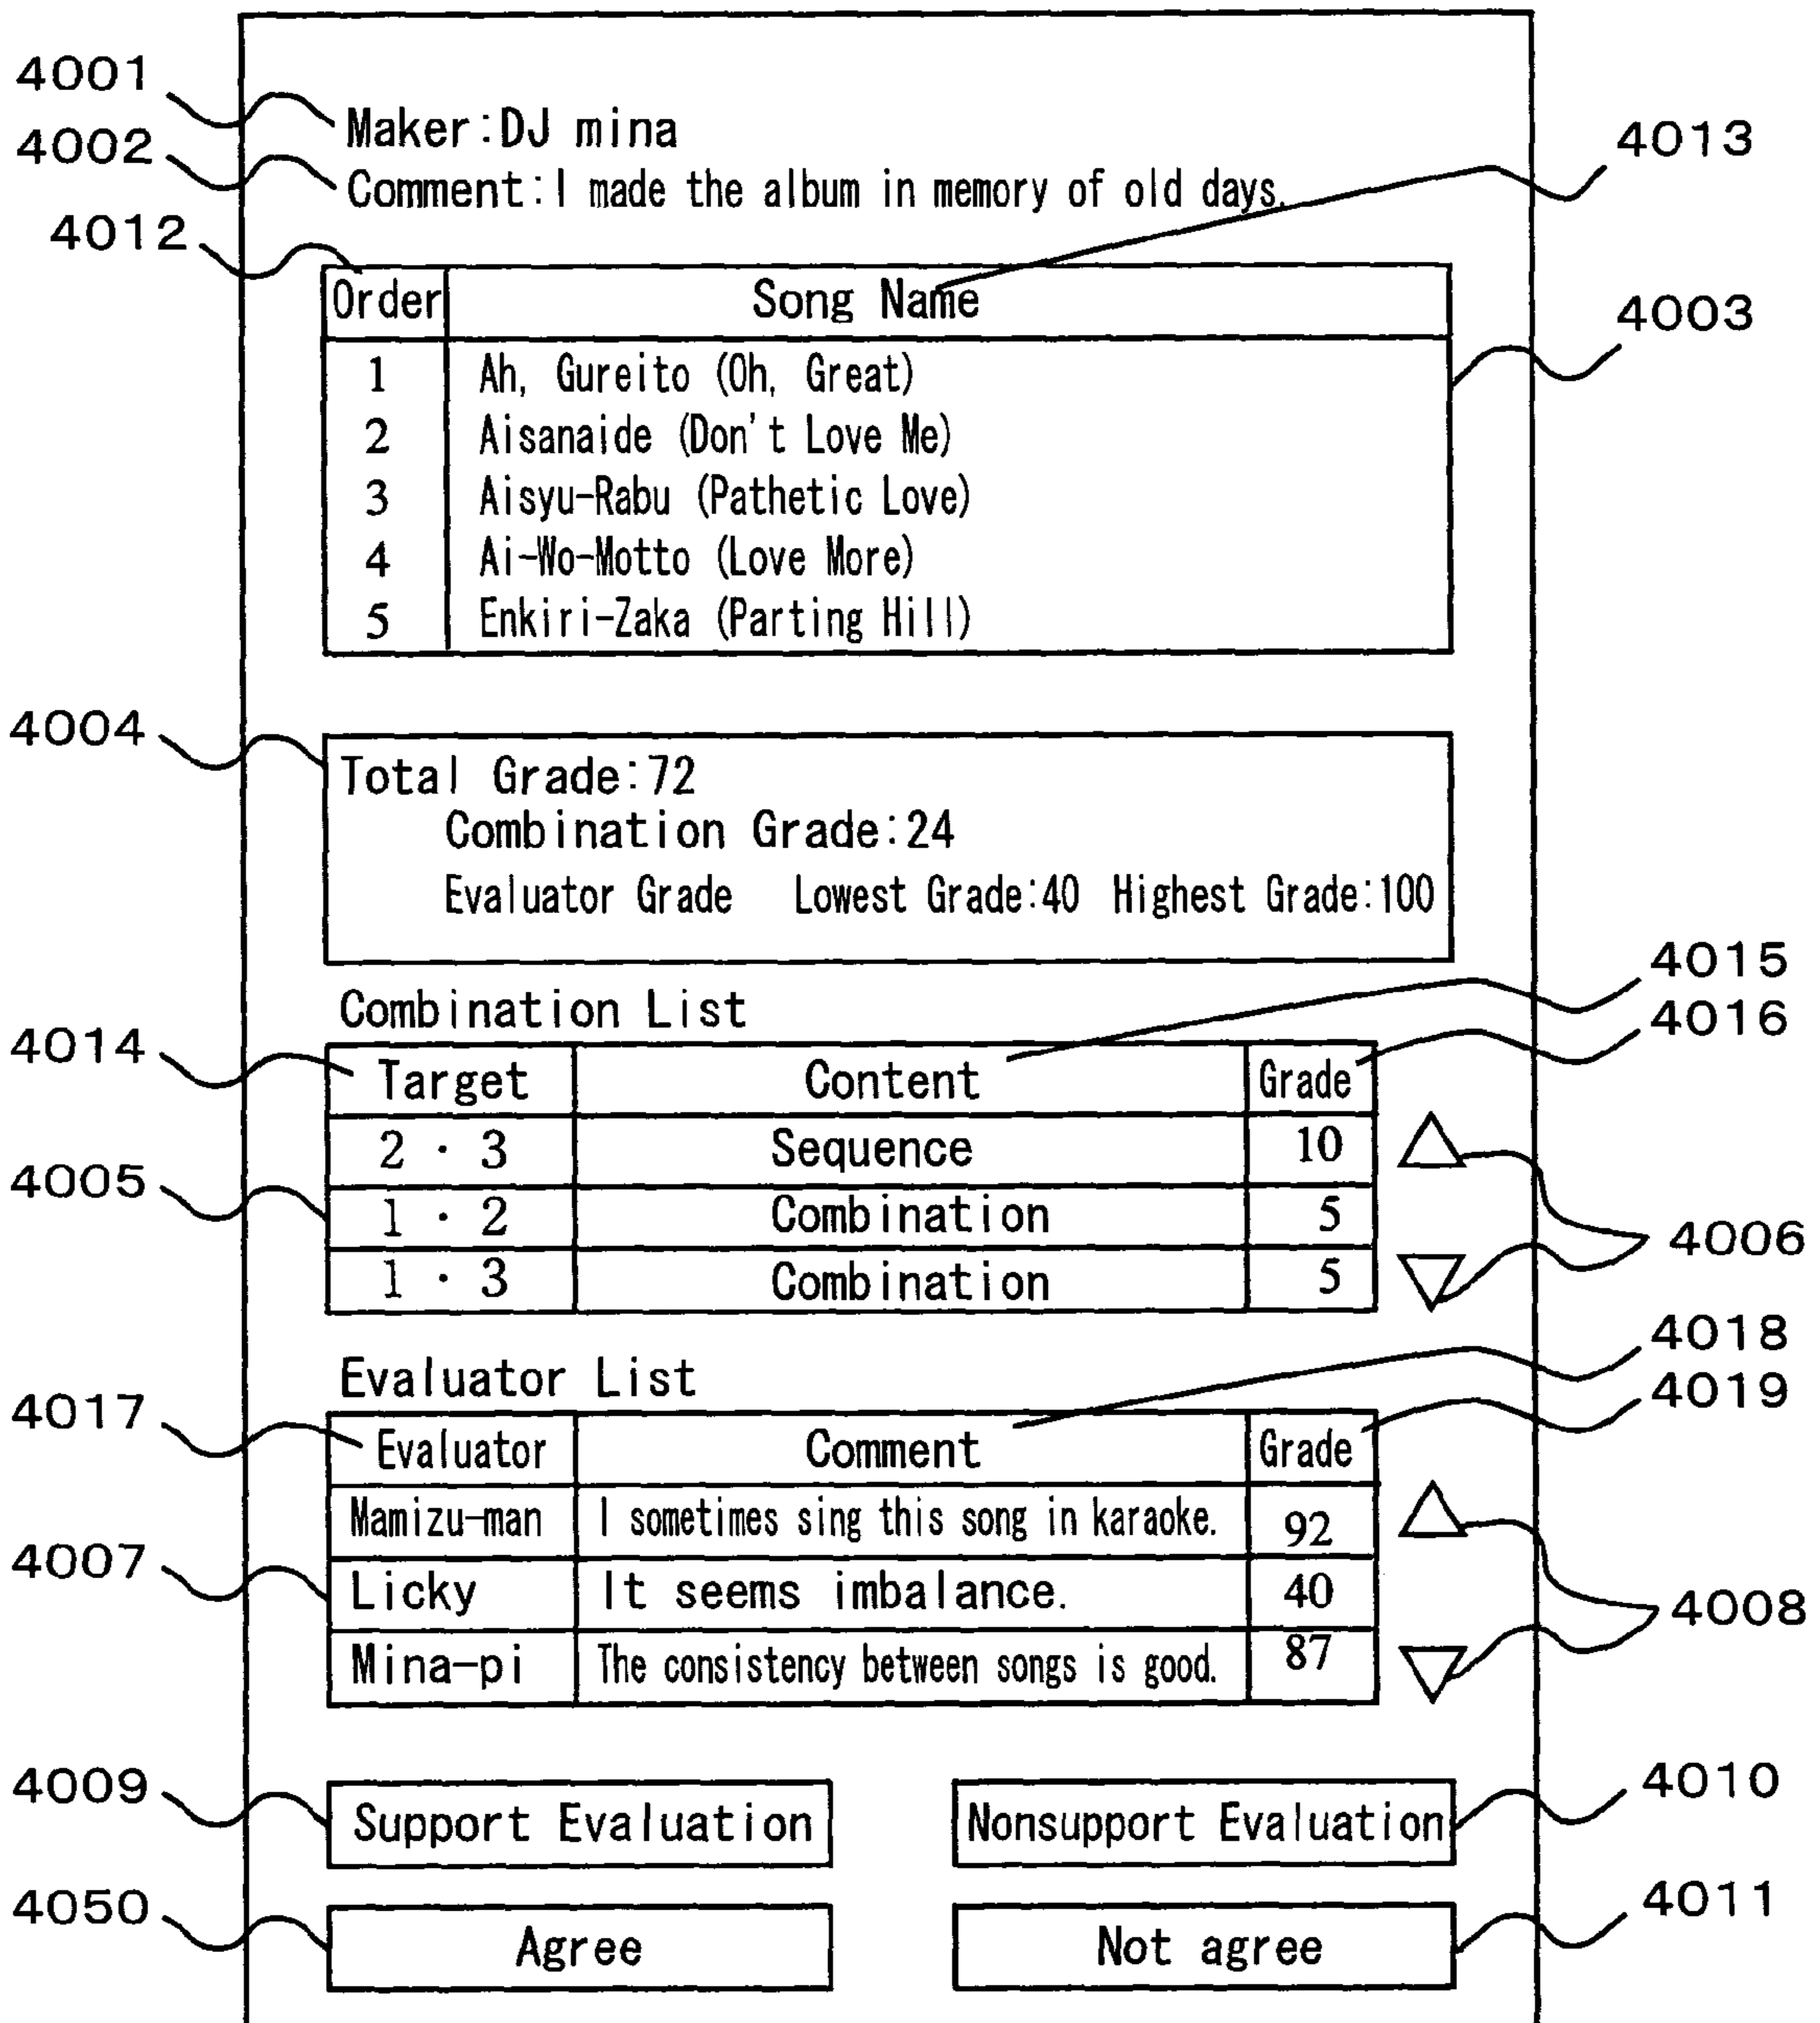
4001
Maker:DJ mina
4002
Comment:I made the album in memory of old days.
4013
4012

| Order | Song Name |
|---|---|
| 1 | Ah, Gureito (Oh, Great) |
| 2 | Aisanaide (Don't Love Me) |
| 3 | Aisyu-Rabu (Pathetic Love) |
| 4 | Ai-Wo-Motto (Love More) |
| 5 | Enkiri-Zaka (Parting Hill) |

4003

4004
Total Grade:72
Combination Grade:24
Evaluator Grade Lowest Grade:40 Highest Grade:100

4015
4016
Combination List
4014

| Target | Content | Grade |
|---|---|---|
| 2 · 3 | Sequence | 10 |
| 1 · 2 | Combination | 5 |
| 1 · 3 | Combination | 5 |

4005
4006

4018
4019
Evaluator List
4017

| Evaluator | Comment | Grade |
|---|---|---|
| Mamizu-man | I sometimes sing this song in karaoke. | 92 |
| Licky | It seems imbalance. | 40 |
| Mina-pi | The consistency between songs is good. | 87 |

4007
4008

4009
Support Evaluation
Nonsupport Evaluation
4010

4050
Agree
Not agree
4011